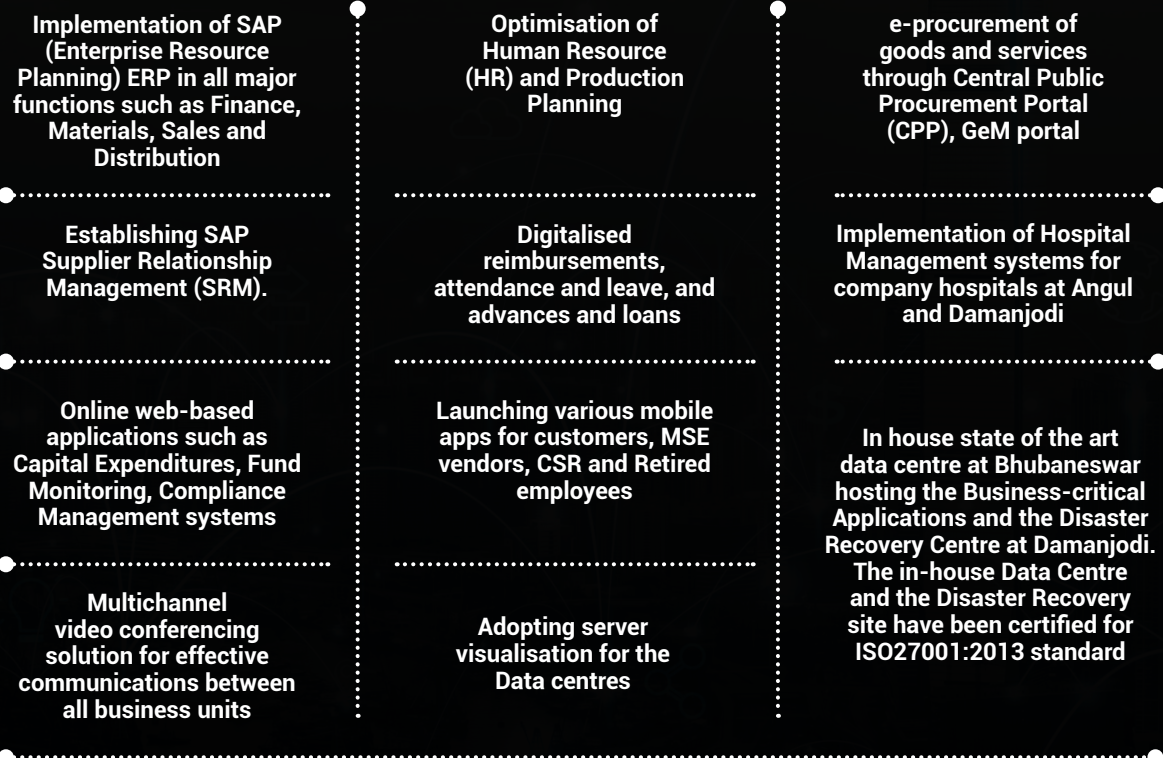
Implementation of SAP (Enterprise Resource Planning) ERP in all major functions such as Finance, Materials, Sales and Distribution

Optimisation of Human Resource (HR) and Production Planning

e-procurement of goods and services through Central Public Procurement Portal (CPP), GeM portal

Establishing SAP Supplier Relationship Management (SRM).

Digitalised reimbursements, attendance and leave, and advances and loans

Implementation of Hospital Management systems for company hospitals at Angul and Damanjodi

Online web-based applications such as Capital Expenditures, Fund Monitoring, Compliance Management systems

Launching various mobile apps for customers, MSE vendors, CSR and Retired employees

In house state of the art data centre at Bhubaneswar hosting the Business-critical Applications and the Disaster Recovery Centre at Damanjodi. The in-house Data Centre and the Disaster Recovery site have been certified for ISO27001:2013 standard

Multichannel video conferencing solution for effective communications between all business units

Adopting server visualisation for the Data centres